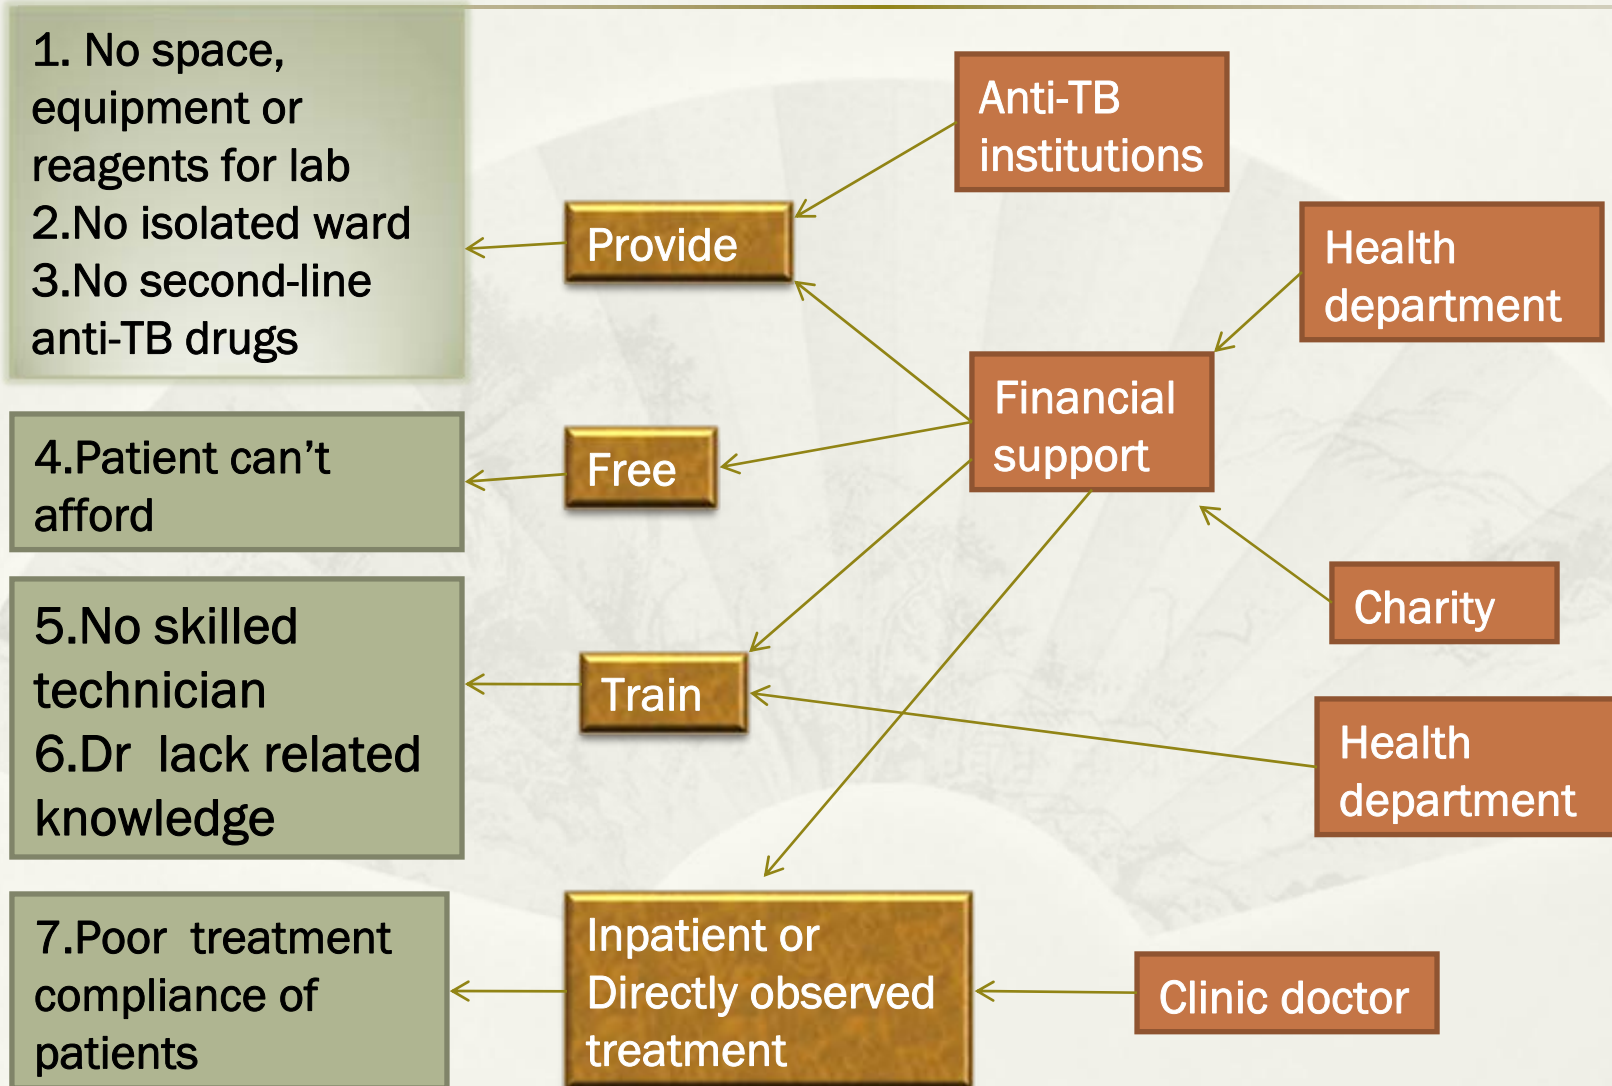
1. No space, equipment or reagents for lab
2.No isolated ward
3.No second-line anti-TB drugs

Provide

Anti-TB institutions

Health department

Financial support

4.Patient can’t afford

Free

Charity

5.No skilled technician
6.Dr lack related knowledge

Train

Health department

7.Poor treatment compliance of patients

Inpatient or Directly observed treatment

Clinic doctor